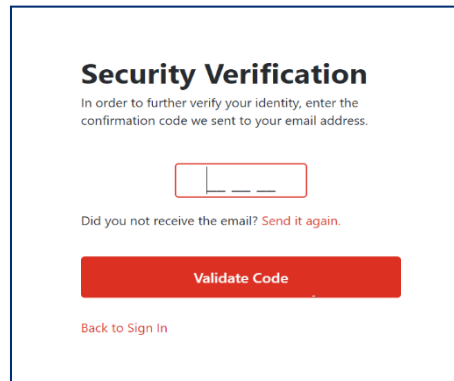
Security Verification

In order to further verify your identity, enter the confirmation code we sent to your email address.

Did you not receive the email? Send it again.

Validate Code

Back to Sign In